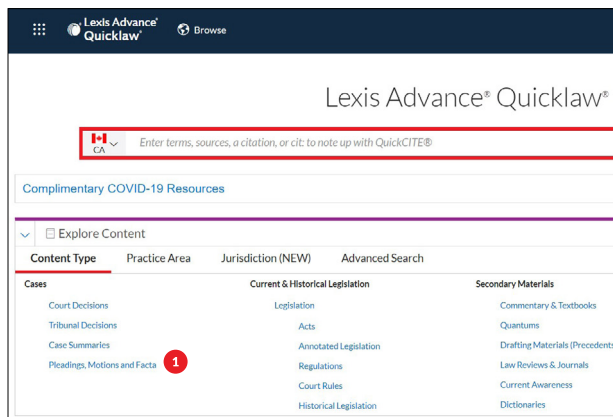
Lexis Advance® Quicklaw® Browse

Lexis Advance® Quicklaw®

CA

Enter terms, sources, a citation, or cit: to note up with QuickCITE®

Complimentary COVID-19 Resources

Explore Content

Content Type Practice Area Jurisdiction (NEW) Advanced Search

Cases
Court Decisions
Tribunal Decisions
Case Summaries
Pleadings, Motions and Facta

1

Current & Historical Legislation
Legislation
Acts
Annotated Legislation
Regulations
Court Rules
Historical Legislation

Secondary Materials
Commentary & Textbooks
Quantums
Drafting Materials (Precedents
Law Reviews & Journals
Current Awareness
Dictionaries